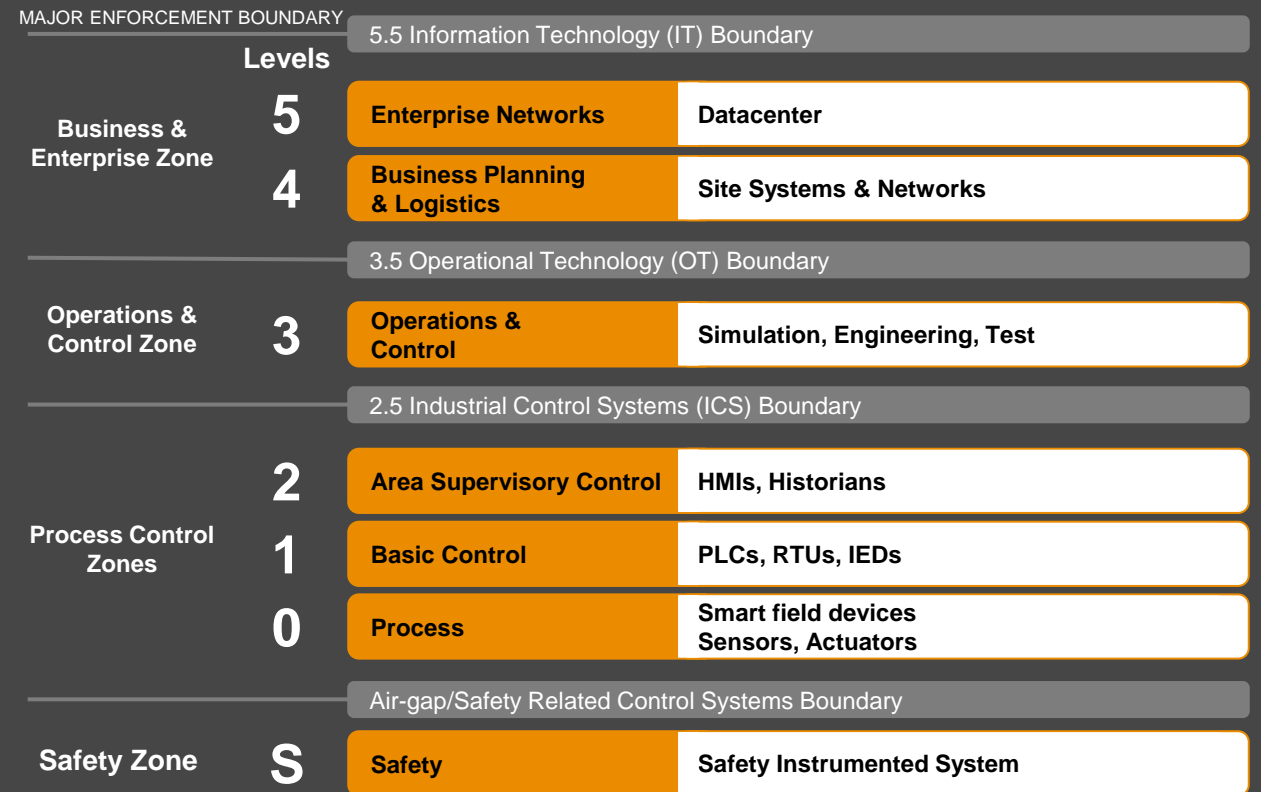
MAJOR ENFORCEMENT BOUNDARY

5.5 Information Technology (IT) Boundary

Levels

Business & Enterprise Zone

5 Enterprise Networks | Datacenter

4 Business Planning & Logistics | Site Systems & Networks

3.5 Operational Technology (OT) Boundary

Operations & Control Zone

3 Operations & Control | Simulation, Engineering, Test

2.5 Industrial Control Systems (ICS) Boundary

Process Control Zones

2 Area Supervisory Control | HMIs, Historians

1 Basic Control | PLCs, RTUs, IEDs

0 Process | Smart field devices Sensors, Actuators

Air-gap/Safety Related Control Systems Boundary

Safety Zone

S Safety | Safety Instrumented System